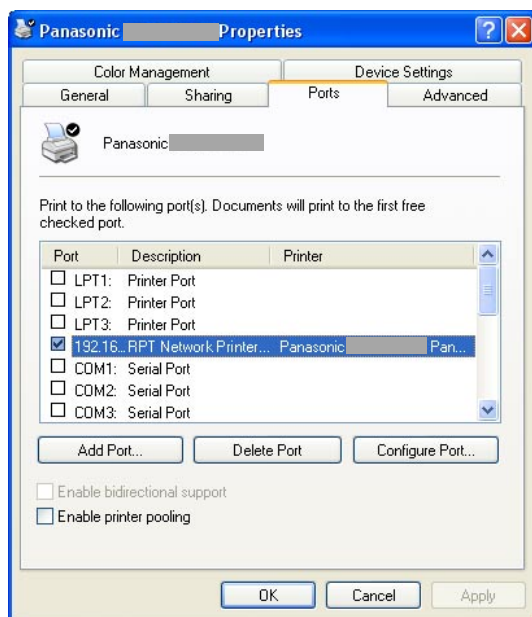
Panasonic Properties

Color Management
Device Settings
General
Sharing
Ports
Advanced

Panasonic

Print to the following port(s). Documents will print to the first free checked port.

| Port | Description | Printer |
|---|---|---|
| LPT1: | Printer Port | |
| LPT2: | Printer Port | |
| LPT3: | Printer Port | |
| 192.16... | RPT Network Printer... | Panasonic Pan... |
| COM1: | Serial Port | |
| COM2: | Serial Port | |
| COM3: | Serial Port | |

Add Port...
Delete Port
Configure Port...

Enable bidirectional support
Enable printer pooling

OK
Cancel
Apply